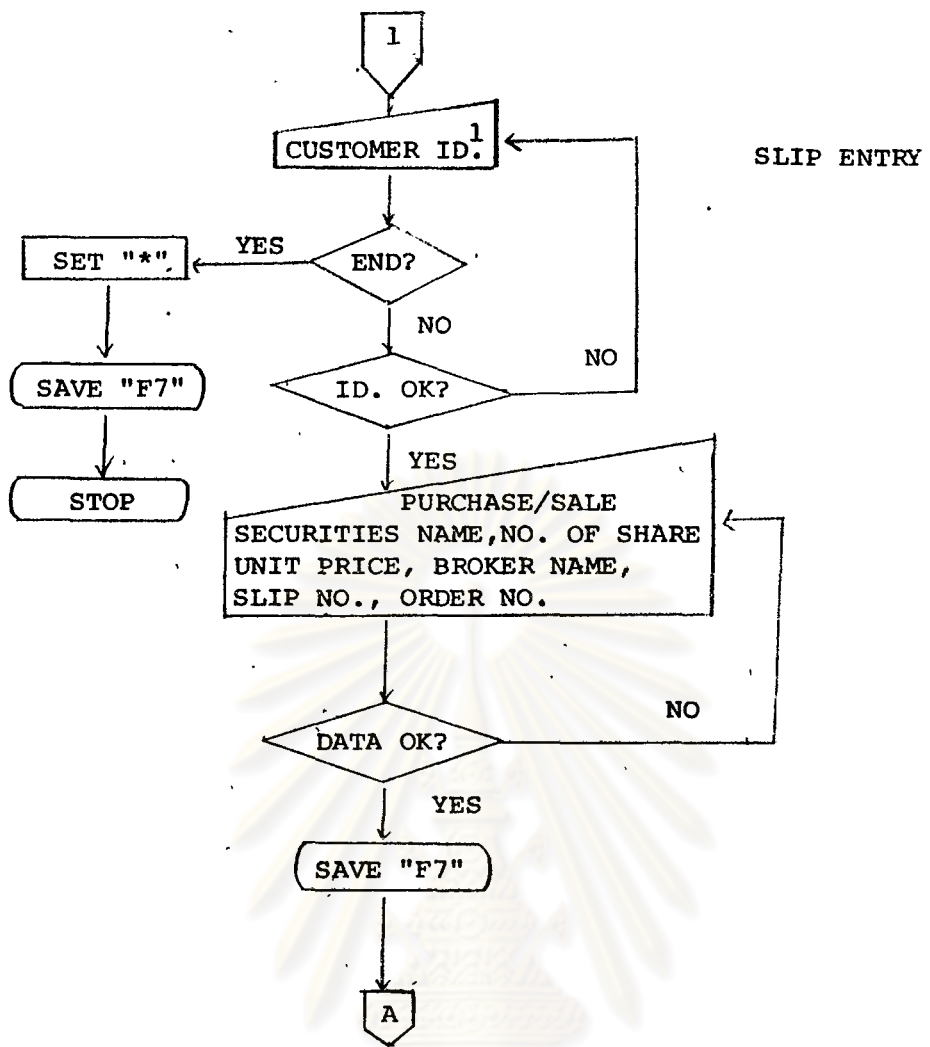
1

CUSTOMER ID.$^1$

SLIP ENTRY

END?

YES

SET "*"

SAVE "F7"

STOP

NO

ID. OK?

NO

YES

PURCHASE/SALE
SECURITIES NAME,NO. OF SHARE
UNIT PRICE, BROKER NAME,
SLIP NO., ORDER NO.

DATA OK?

NO

YES

SAVE "F7"

A